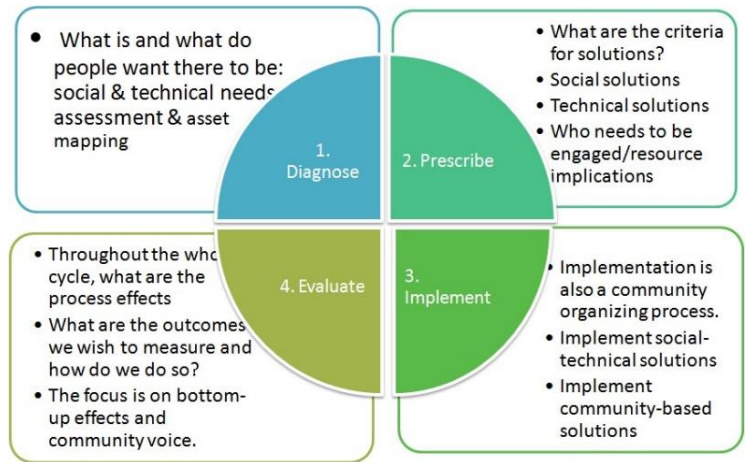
• What is and what do people want there to be: social & technical needs assessment & asset mapping

• What are the criteria for solutions?
• Social solutions
• Technical solutions
• Who needs to be engaged/resource implications

1. Diagnose

2. Prescribe

4. Evaluate

3. Implement

• Throughout the who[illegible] cycle, what are the process effects
• What are the outcomes we wish to measure and how do we do so?
• The focus is on bottom-up effects and community voice.

• Implementation is also a community organizing process.
• Implement social-technical solutions
• Implement community-based solutions